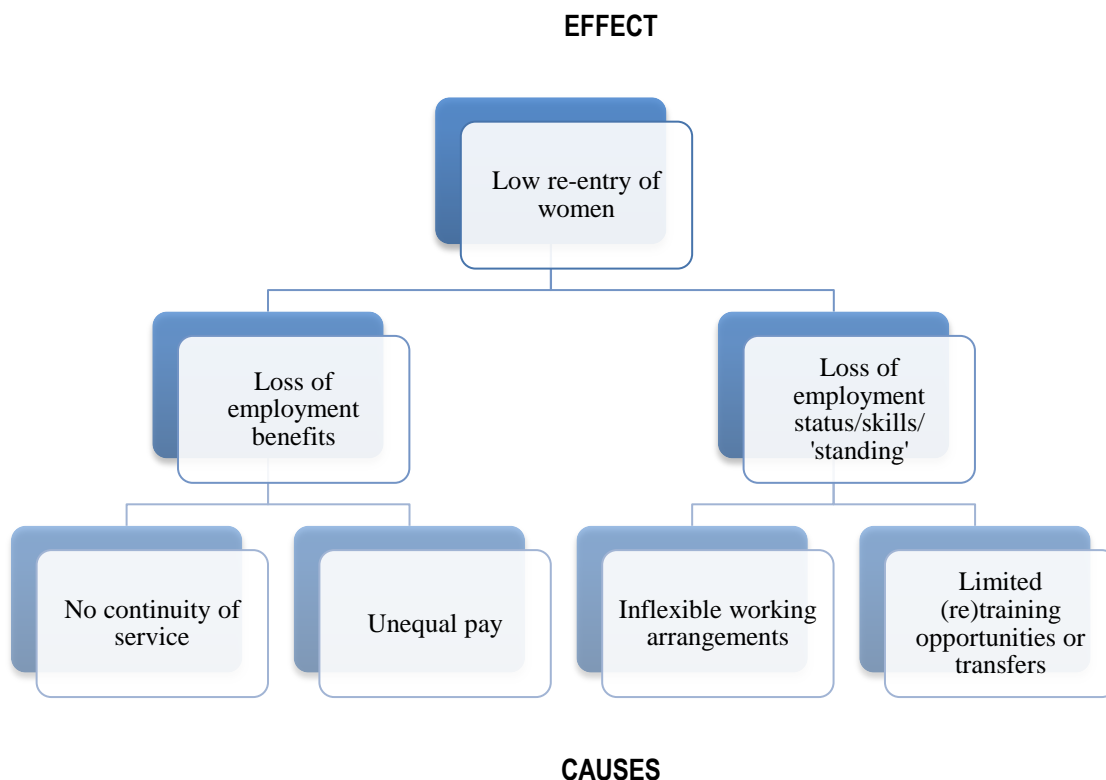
EFFECT

Low re-entry of women

Loss of employment benefits

Loss of employment status/skills/ 'standing'

No continuity of service

Unequal pay

Inflexible working arrangements

Limited (re)training opportunities or transfers

CAUSES